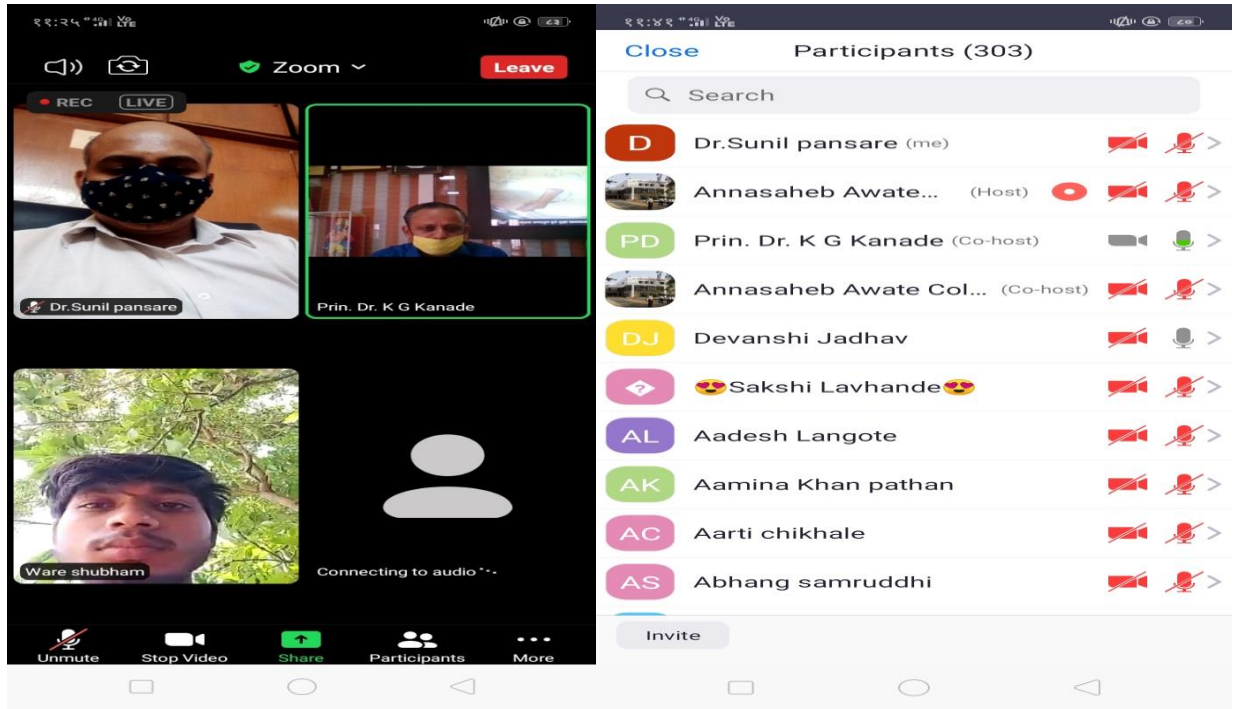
११:२५

Zoom

Leave

REC LIVE

Dr.Sunil pansare

Prin. Dr. K G Kanade

Ware shubham

Connecting to audio

Unmute Stop Video Share Participants More

११:४६

Close Participants (303)

Search

D Dr.Sunil pansare (me)

Annasaheb Awate... (Host)

PD Prin. Dr. K G Kanade (Co-host)

Annasaheb Awate Col... (Co-host)

DJ Devanshi Jadhav

😍Sakshi Lavhande😍

AL Aadesh Langote

AK Aamina Khan pathan

AC Aarti chikhale

AS Abhang samruddhi

Invite